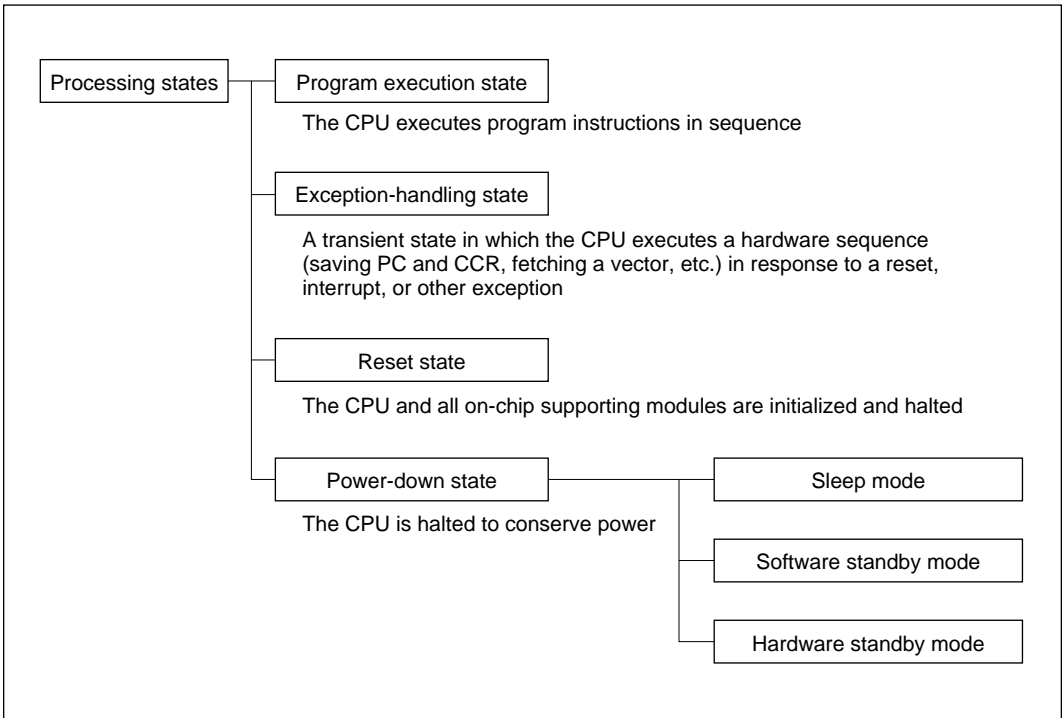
Processing states

Program execution state

The CPU executes program instructions in sequence

Exception-handling state

A transient state in which the CPU executes a hardware sequence (saving PC and CCR, fetching a vector, etc.) in response to a reset, interrupt, or other exception

Reset state

The CPU and all on-chip supporting modules are initialized and halted

Power-down state

The CPU is halted to conserve power

Sleep mode

Software standby mode

Hardware standby mode